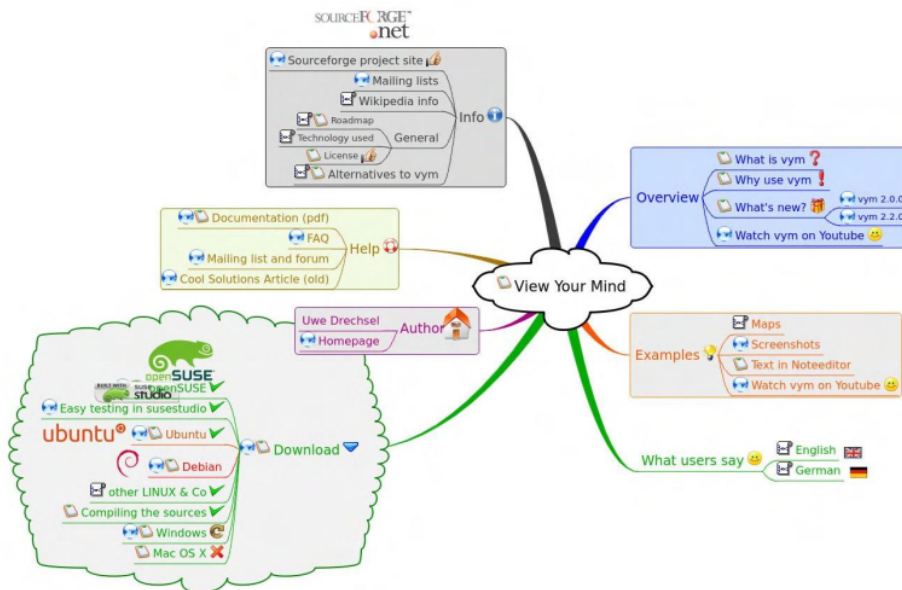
SOURCEFORGE .net

Sourceforge project site
Mailing lists
Wikipedia info
Roadmap
Technology used
General
License
Alternatives to vym
Info

Overview
What is vym
Why use vym
What's new?
vym 2.0.0
vym 2.2.0
Watch vym on Youtube

Documentation (pdf)
FAQ
Mailing list and forum
Cool Solutions Article (old)
Help

View Your Mind

Uwe Drechsel
Homepage
Author

Examples
Maps
Screenshots
Text in Noteeditor
Watch vym on Youtube

openSUSE
BUILT WITH SUSE studio
openSUSE
Easy testing in susestudio
ubuntu
Ubuntu
Debian
other LINUX & Co
Compiling the sources
Windows
Mac OS X
Download

What users say
English
German